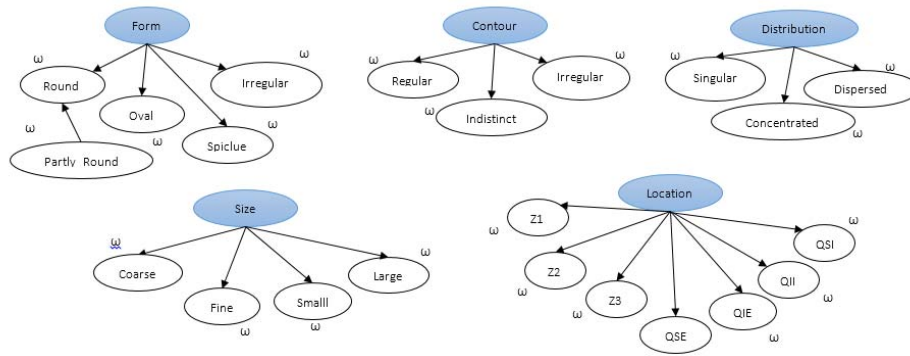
Form
ω
ω
Round
Oval
Irregular
ω
Spiclue
ω
Partly Round
ω

Contour
ω
Regular
Irregular
ω
ω
Indistinct

Distribution
ω
Singular
Dispersed
ω
Concentrated
ω

Size
ω
Coarse
Fine
Smalll
Large
ω
ω
ω

Location
Z1
ω
Z2
ω
Z3
ω
QSE
QIE
ω
QII
ω
QSI
ω